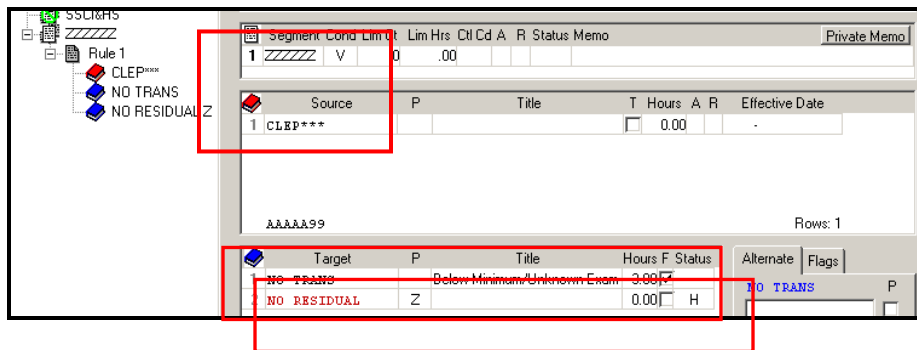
SSCI&HS
ZZZZZZ
Rule 1
CLEP***
NO TRANS
NO RESIDUAL Z

| | Segment | Cond | Lim ct | Lim Hrs | Ctl Cd | A | R | Status | Memo |
|---|---|---|---|---|---|---|---|---|---|
| 1 | ZZZZZZ | V | 0 | .00 | | | | | |

Private Memo

| | Source | P | Title | T | Hours | A | R | Effective Date |
|---|---|---|---|---|---|---|---|---|
| 1 | CLEP*** | | | | 0.00 | | | - |

AAAAA99

Rows: 1

| | Target | P | Title | Hours | F | Status |
|---|---|---|---|---|---|---|
| 1 | NO TRANS | | Below Minimum/Unknown Exam | 3.00 | ✓ | |
| 2 | NO RESIDUAL | Z | | 0.00 | | H |

Alternate

Flags

NO TRANS

P